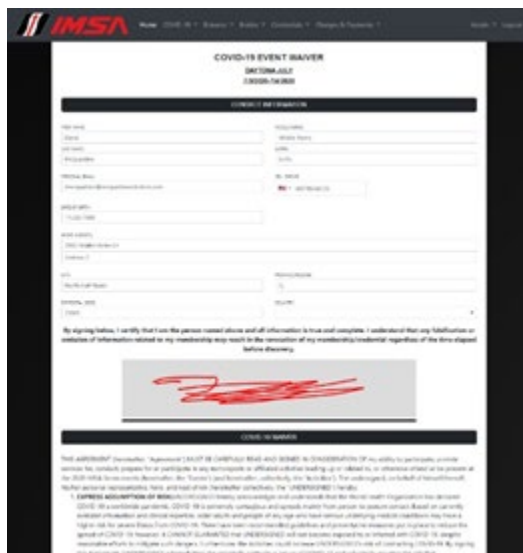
IMSA

Home COVID-19 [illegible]

COVID-19 EVENT WAIVER

DAYTONA JULY

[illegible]

CONTACT INFORMATION

By signing below, I certify that I am the person named above and all information is true and complete. I understand that any falsification or omission of information related to my membership may result in the revocation of my membership/credential regardless of the time elapsed before discovery.

COVID-19 WAIVER

THIS AGREEMENT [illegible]

1. EXPRESS ASSUMPTION OF RISK: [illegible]